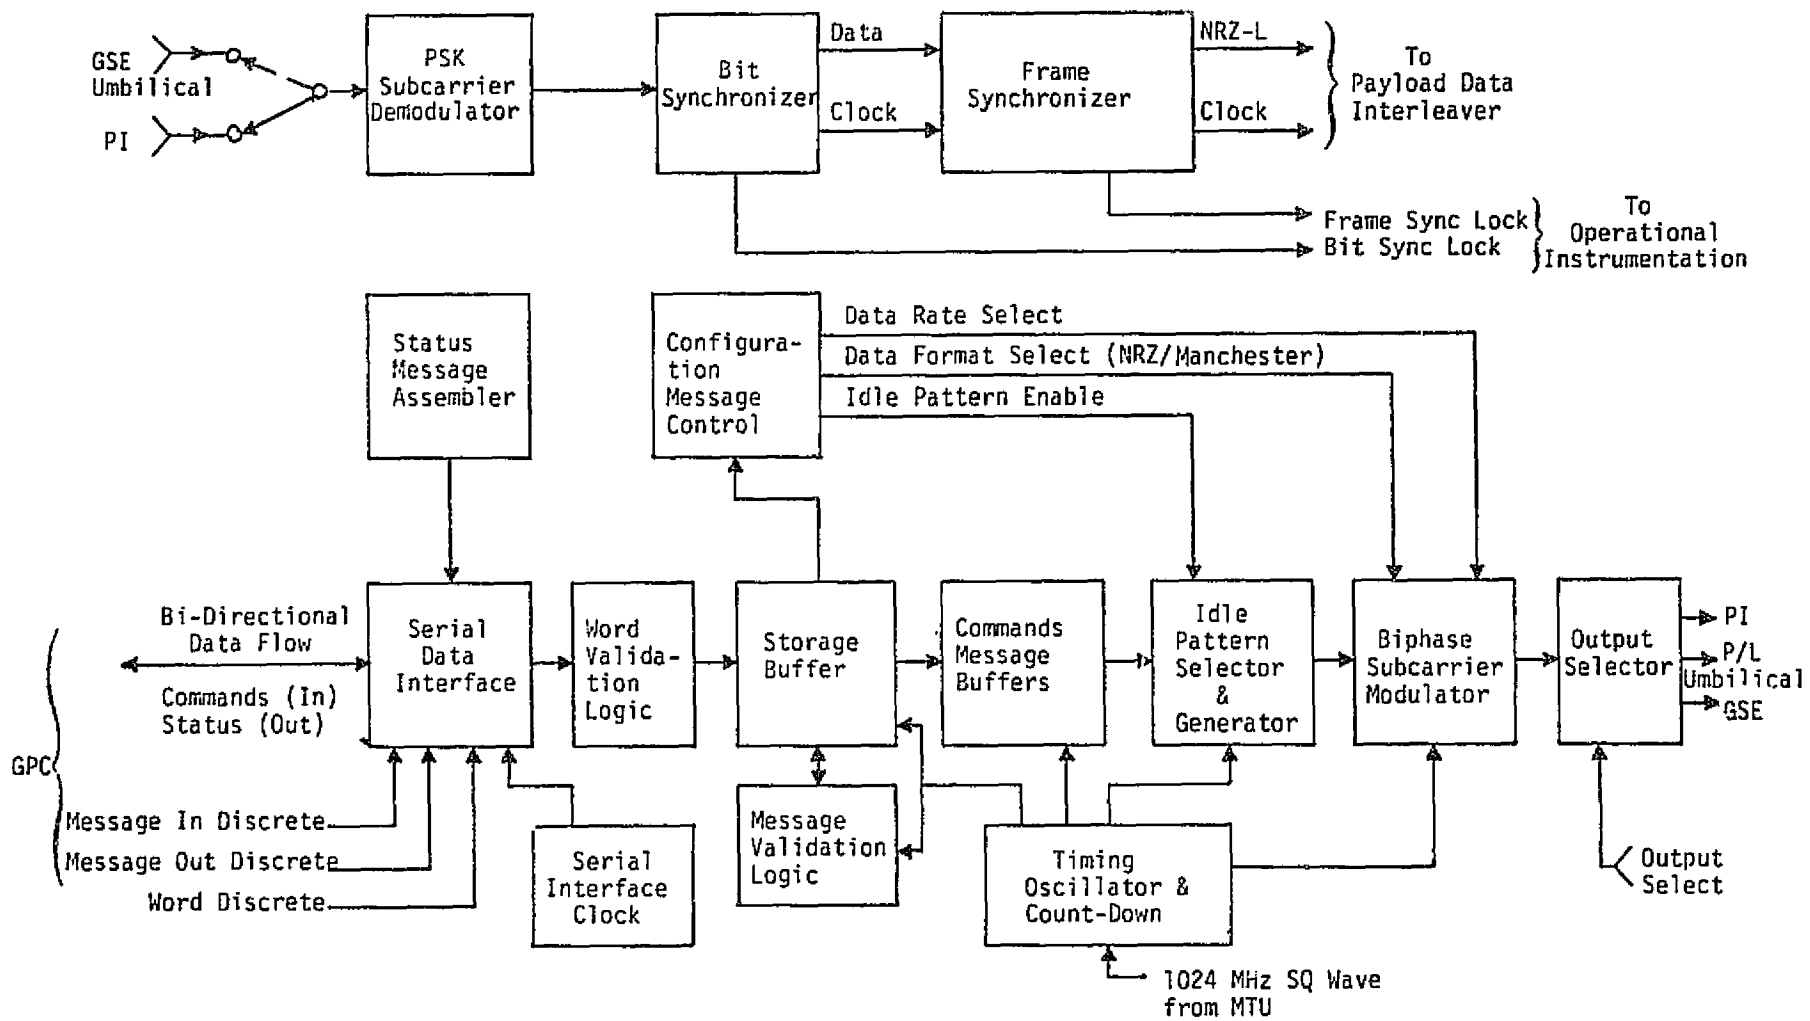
GSE Umbilical

PI

PSK Subcarrier Demodulator

Bit Synchronizer

Data

Clock

Frame Synchronizer

NRZ-L

Clock

To Payload Data Interleaver

Frame Sync Lock

Bit Sync Lock

To Operational Instrumentation

Status Message Assembler

Configuration Message Control

Data Rate Select

Data Format Select (NRZ/Manchester)

Idle Pattern Enable

Bi-Directional Data Flow

Commands (In) Status (Out)

GPC

Serial Data Interface

Word Validation Logic

Storage Buffer

Commands Message Buffers

Idle Pattern Selector & Generator

Biphase Subcarrier Modulator

Output Selector

PI

P/L Umbilical

GSE

Message In Discrete

Message Out Discrete

Word Discrete

Serial Interface Clock

Message Validation Logic

Timing Oscillator & Count-Down

Output Select

1024 MHz SQ Wave from MTU